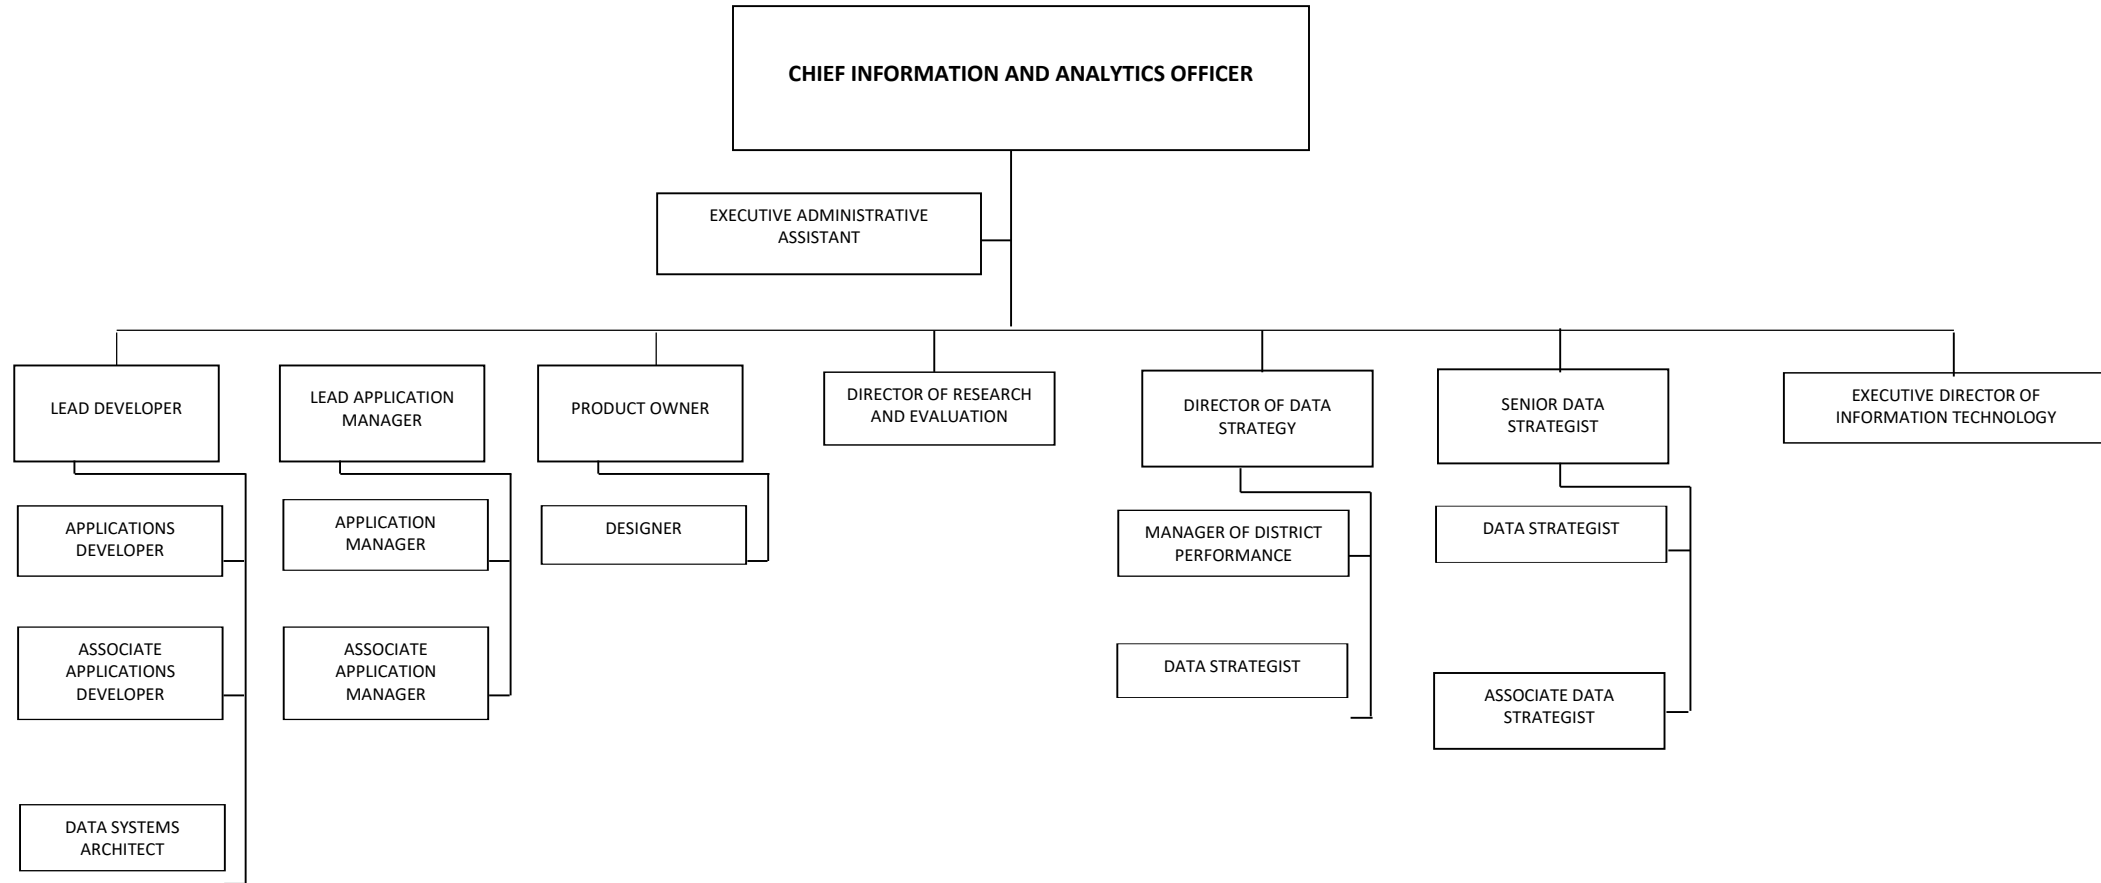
CHIEF INFORMATION AND ANALYTICS OFFICER

EXECUTIVE ADMINISTRATIVE ASSISTANT

LEAD DEVELOPER

APPLICATIONS DEVELOPER

ASSOCIATE APPLICATIONS DEVELOPER

DATA SYSTEMS ARCHITECT

LEAD APPLICATION MANAGER

APPLICATION MANAGER

ASSOCIATE APPLICATION MANAGER

PRODUCT OWNER

DESIGNER

DIRECTOR OF RESEARCH AND EVALUATION

DIRECTOR OF DATA STRATEGY

MANAGER OF DISTRICT PERFORMANCE

DATA STRATEGIST

SENIOR DATA STRATEGIST

DATA STRATEGIST

ASSOCIATE DATA STRATEGIST

EXECUTIVE DIRECTOR OF INFORMATION TECHNOLOGY